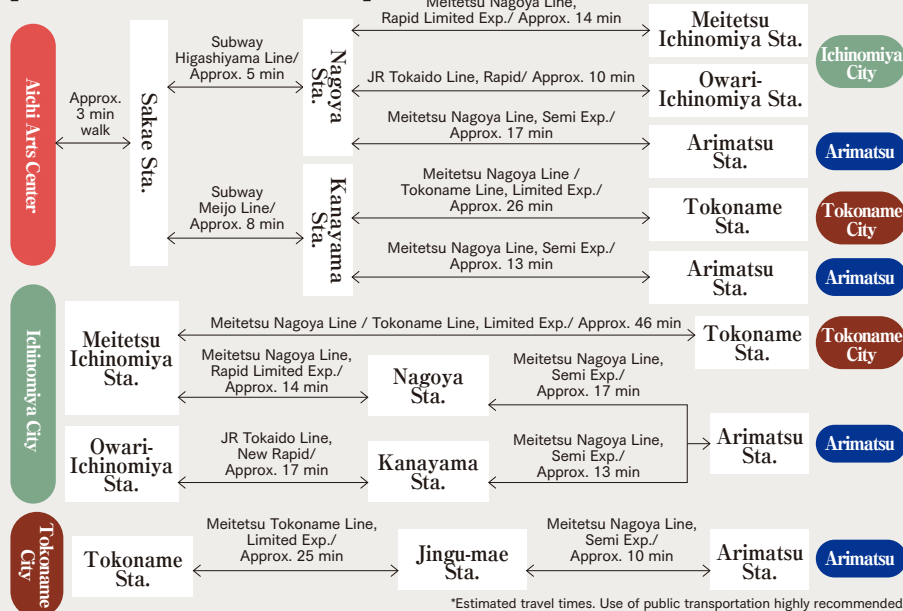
Aichi Arts Center

Approx. 3 min walk

Sakae Sta.

Subway Higashiyama Line/ Approx. 5 min

Subway Meijo Line/ Approx. 8 min

Nagoya Sta.

Kanayama Sta.

Meitetsu Nagoya Line, Rapid Limited Exp./ Approx. 14 min

Meitetsu Ichinomiya Sta.

JR Tokaido Line, Rapid/ Approx. 10 min

Owari-Ichinomiya Sta.

Ichinomiya City

Meitetsu Nagoya Line, Semi Exp./ Approx. 17 min

Arimatsu Sta.

Arimatsu

Meitetsu Nagoya Line / Tokoname Line, Limited Exp./ Approx. 26 min

Tokoname Sta.

Tokoname City

Meitetsu Nagoya Line, Semi Exp./ Approx. 13 min

Arimatsu Sta.

Arimatsu

Ichinomiya City

Meitetsu Ichinomiya Sta.

Meitetsu Nagoya Line / Tokoname Line, Limited Exp./ Approx. 46 min

Tokoname Sta.

Tokoname City

Meitetsu Nagoya Line, Rapid Limited Exp./ Approx. 14 min

Nagoya Sta.

Meitetsu Nagoya Line, Semi Exp./ Approx. 17 min

Owari-Ichinomiya Sta.

JR Tokaido Line, New Rapid/ Approx. 17 min

Kanayama Sta.

Meitetsu Nagoya Line, Semi Exp./ Approx. 13 min

Arimatsu Sta.

Arimatsu

Tokoname City

Tokoname Sta.

Meitetsu Tokoname Line, Limited Exp./ Approx. 25 min

Jingu-mae Sta.

Meitetsu Nagoya Line, Semi Exp./ Approx. 10 min

Arimatsu Sta.

Arimatsu

*Estimated travel times. Use of public transportation highly recommended